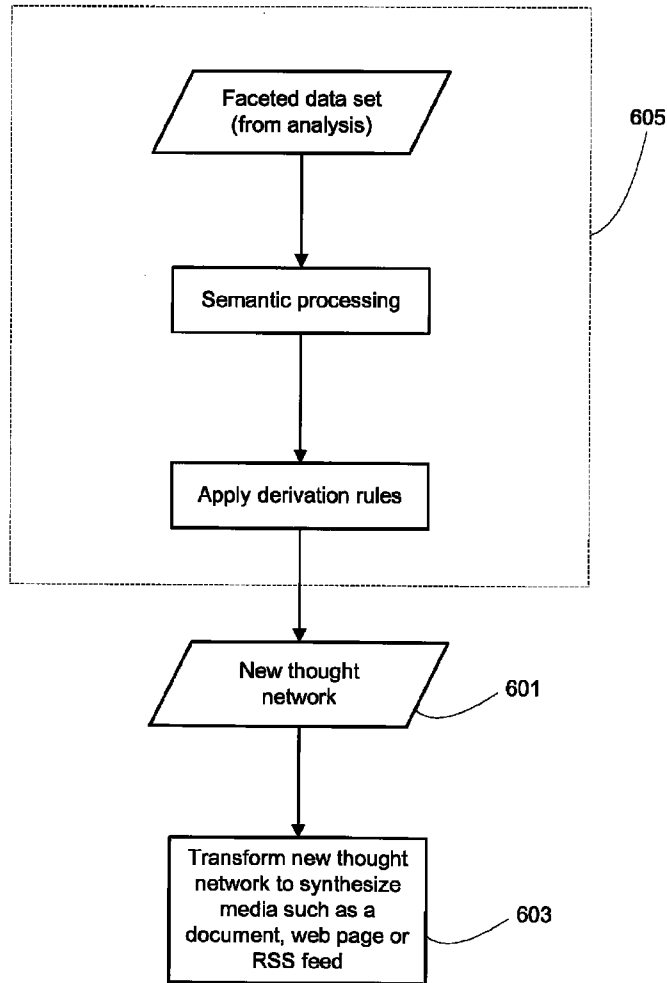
Faceted data set (from analysis)

605

Semantic processing

Apply derivation rules

New thought network

601

Transform new thought network to synthesize media such as a document, web page or RSS feed

603